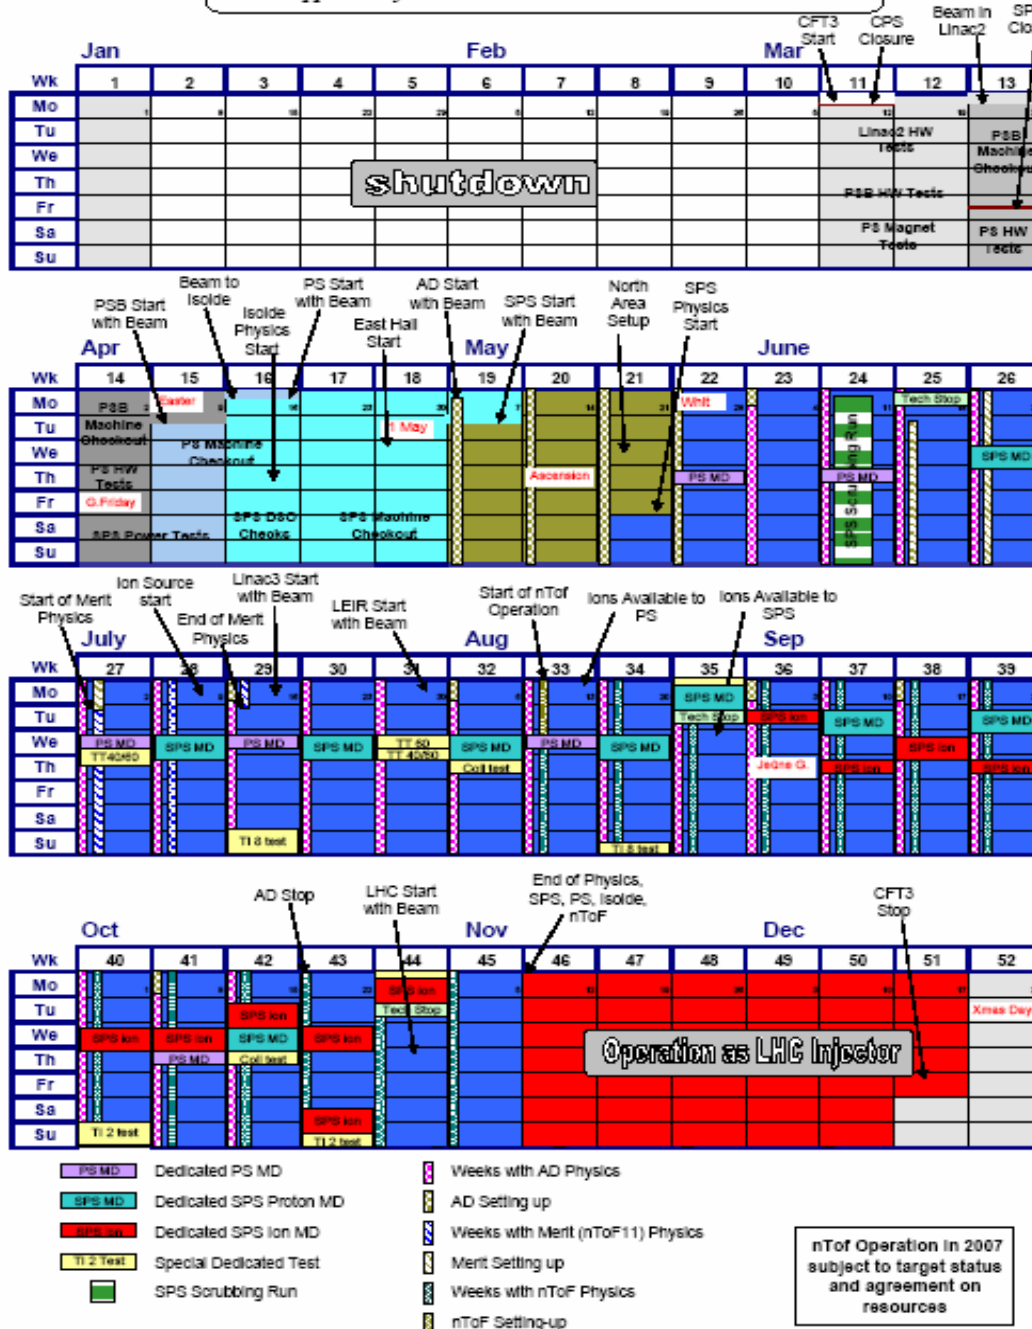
Jan Feb Mar
CFT3 Start
CPS Closure
Beam in Linac2
SP Clo

| Wk | 1 | 2 | 3 | 4 | 5 | 6 | 7 | 8 | 9 | 10 | 11 | 12 | 13 |
|---|---|---|---|---|---|---|---|---|---|---|---|---|---|
| Mo | 1 | 8 | 15 | 22 | 29 | 5 | 12 | 19 | 26 | 5 | 12 | 19 | |
| Tu | | | | | | | | | | | Linac2 HW Tests | | PSB Machine Checkout |
| We | | | | | | | | | | | | | |
| Th | | | | | | | | | | | PSB HW Tests | | |
| Fr | | | | | | | | | | | | | |
| Sa | | | | | | | | | | | PS Magnet Tests | | PS HW Tests |
| Su | | | | | | | | | | | | | |

shutdown

PSB Start with Beam
Beam to Isolde
Isolde Physics Start
PS Start with Beam
East Hall Start
AD Start with Beam
SPS Start with Beam
North Area Setup
SPS Physics Start

Apr May June

| Wk | 14 | 15 | 16 | 17 | 18 | 19 | 20 | 21 | 22 | 23 | 24 | 25 | 26 |
|---|---|---|---|---|---|---|---|---|---|---|---|---|---|
| Mo | PSB Machine Checkout | Easter | 16 | 23 | 30 | 7 | 14 | 21 | Whit | 28 | | 11 Tech Stop | |
| Tu | | | | | 1 May | | | | | | | | |
| We | | PS Machine Checkout | | | | | | | | | | | SPS MD |
| Th | PS HW Tests | | | | | | Ascension | | PS MD | | PS MD | | |
| Fr | G.Friday | | | | | | | | | | | | |
| Sa | | | SPS DSO Checks | SPS Machine Checkout | | | | | | | SPS Scrubbing | | |
| Su | SPS Power Tests | | | | | | | | | | | | |

Start of Merit Physics
Ion Source start
End of Merit Physics
Linac3 Start with Beam
LEIR Start with Beam
Start of nTof Operation
Ions Available to PS
Ions Available to SPS

July Aug Sep

| Wk | 27 | 28 | 29 | 30 | 31 | 32 | 33 | 34 | 35 | 36 | 37 | 38 | 39 |
|---|---|---|---|---|---|---|---|---|---|---|---|---|---|
| Mo | 2 | 9 | 16 | 23 | 30 | | 13 | 20 | SPS MD | | 10 | 17 | |
| Tu | | | | | | | | | Tech Stop | SPS Ion | | | SPS MD |
| We | PS MD | SPS MD | PS MD | SPS MD | TT 40 | SPS MD | PS MD | SPS MD | | | SPS MD | SPS Ion | |
| Th | TT40/60 | | | | TT 40/60 | Coll test | | | | Jeûne G. | SPS Ion | | SPS Ion |
| Fr | | | | | | | | | | | | | |
| Sa | | | | | | | | | | | | | |
| Su | | | TI 8 test | | | | | TI 8 test | | | | | |

AD Stop
LHC Start with Beam
End of Physics, SPS, PS, Isolde, nToF
CFT3 Stop

Oct Nov Dec

| Wk | 40 | 41 | 42 | 43 | 44 | 45 | 46 | 47 | 48 | 49 | 50 | 51 | 52 |
|---|---|---|---|---|---|---|---|---|---|---|---|---|---|
| Mo | | 8 | 15 | 22 | SPS Ion | 5 | 12 | 19 | 26 | 3 | 10 | 17 | |
| Tu | | | SPS Ion | | Tech Stop | | | | | | | | Xmas Day |
| We | SPS Ion | SPS Ion | SPS MD | SPS Ion | | | | | | | | | |
| Th | | PS MD | Coll test | | | | | | | | | | |
| Fr | | | | | | | | | | | | | |
| Sa | | | | SPS Ion | | | | | | | | | |
| Su | TI 2 test | | | TI 2 test | | | | | | | | | |

Operation as LHC Injector

PS MD Dedicated PS MD
SPS MD Dedicated SPS Proton MD
SPS Ion Dedicated SPS Ion MD
TI 2 Test Special Dedicated Test
SPS Scrubbing Run
Weeks with AD Physics
AD Setting up
Weeks with Merit (nToF11) Physics
Merit Setting up
Weeks with nToF Physics
nToF Setting-up

nTof Operation in 2007 subject to target status and agreement on resources